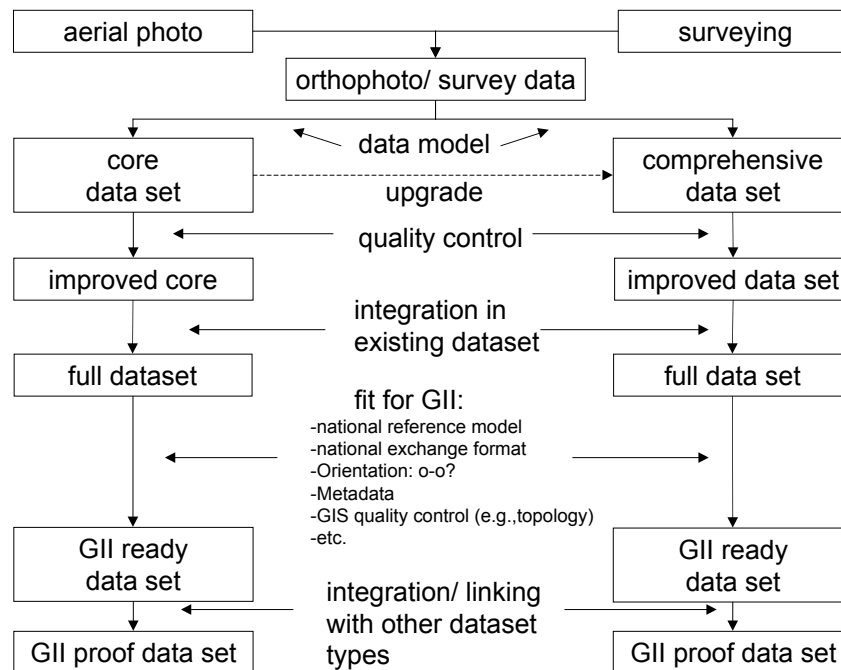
aerial photo

surveying

orthophoto/ survey data

data model

core data set

upgrade

comprehensive data set

quality control

improved core

improved data set

integration in existing dataset

full dataset

full data set

fit for GII:
-national reference model
-national exchange format
-Orientation: o-o?
-Metadata
-GIS quality control (e.g.,topology)
-etc.

GII ready data set

GII ready data set

integration/ linking with other dataset types

GII proof data set

GII proof data set